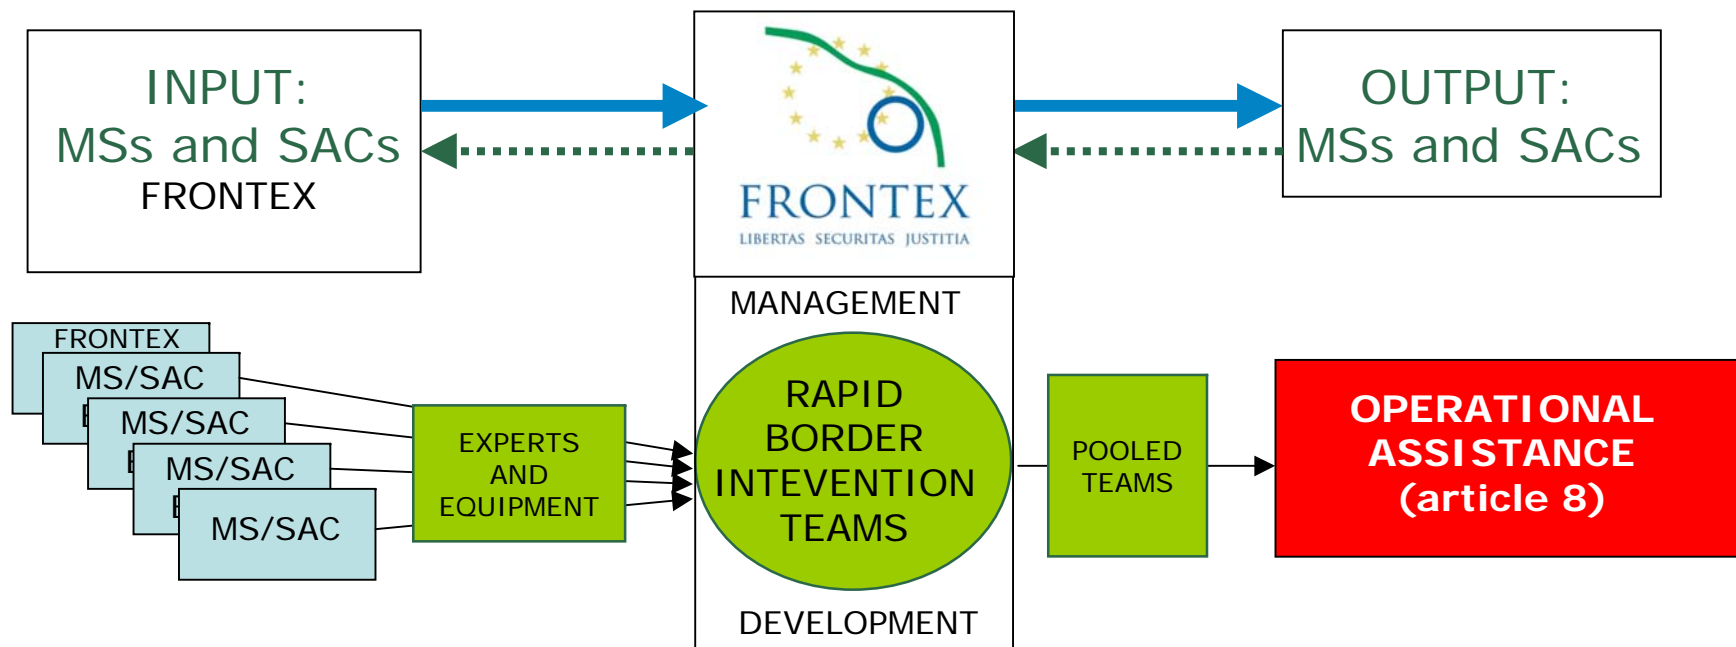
INPUT:
MSs and SACs
FRONTEX

FRONTEX
LIBERTAS SECURITAS JUSTITIA

OUTPUT:
MSs and SACs

MANAGEMENT

FRONTEX
MS/SAC
MS/SAC
MS/SAC
MS/SAC

EXPERTS AND EQUIPMENT

RAPID BORDER INTEVENTION TEAMS

POOLED TEAMS

OPERATIONAL ASSISTANCE (article 8)

DEVELOPMENT